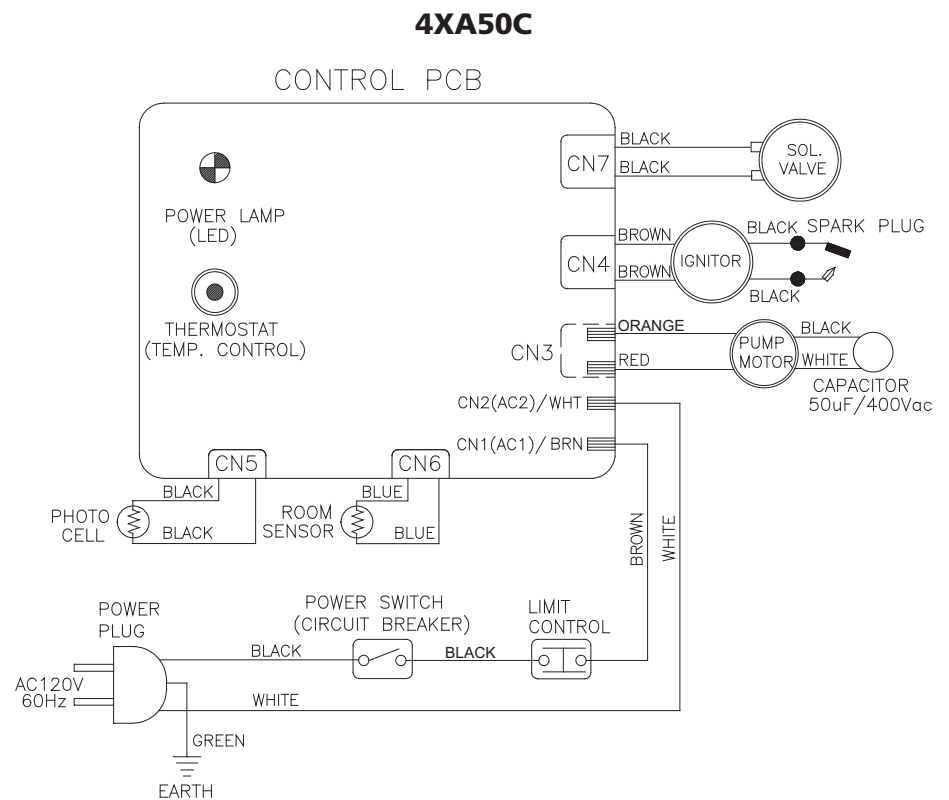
4XA50C

CONTROL PCB

POWER LAMP (LED)

THERMOSTAT (TEMP. CONTROL)

CN7
BLACK
BLACK
SOL. VALVE

CN4
BROWN
BROWN
IGNITOR
BLACK
SPARK PLUG
BLACK

CN3
ORANGE
RED
PUMP MOTOR
BLACK
WHITE
CAPACITOR 50uF/400Vac

CN2(AC2)/WHT
CN1(AC1)/BRN

CN5
BLACK
PHOTO CELL
BLACK

CN6
BLUE
ROOM SENSOR
BLUE

BROWN
WHITE

POWER PLUG
AC120V 60Hz
POWER SWITCH (CIRCUIT BREAKER)
BLACK
BLACK
LIMIT CONTROL
WHITE
GREEN
EARTH